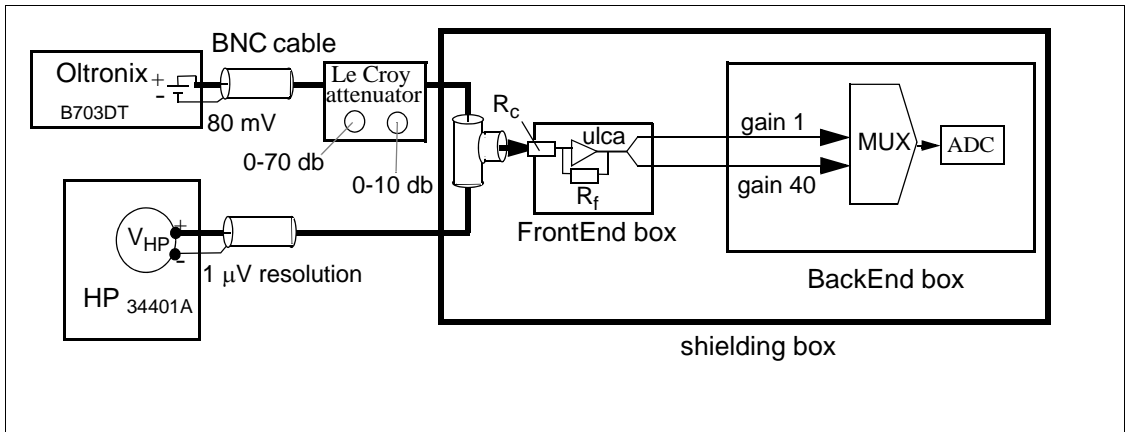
BNC cable

Oltronix + -

B703DT

80 mV

Le Croy attenuator

0-70 db

0-10 db

$R_c$

ulca

$R_f$

FrontEnd box

gain 1

gain 40

MUX

ADC

BackEnd box

$V_{HP}$ + -

1 $\mu$V resolution

HP $_{34401A}$

shielding box